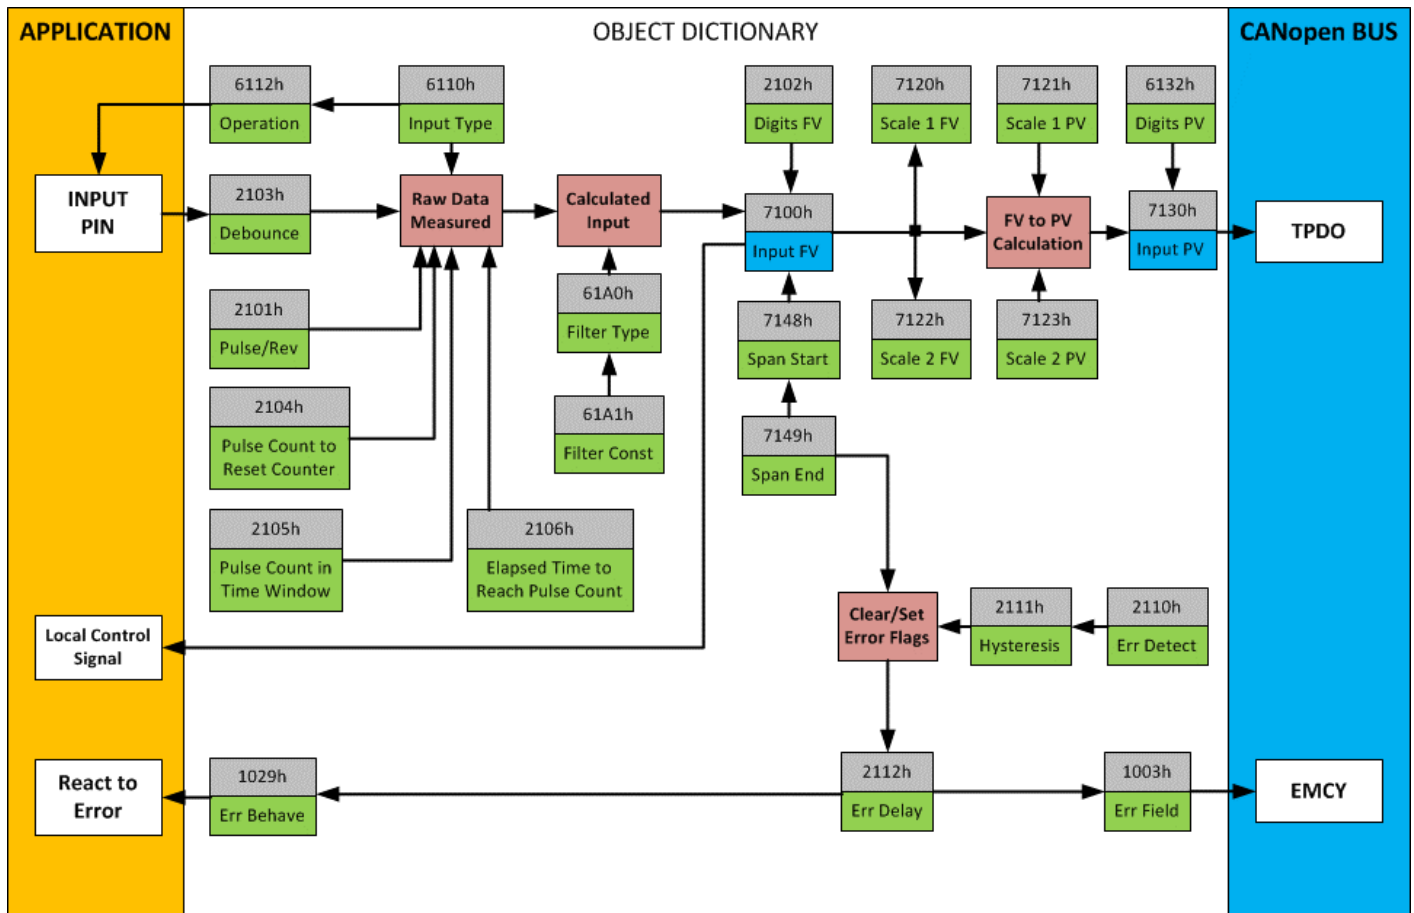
APPLICATION

OBJECT DICTIONARY

CANopen BUS

6112h
Operation

6110h
Input Type

2102h
Digits FV

7120h
Scale 1 FV

7121h
Scale 1 PV

6132h
Digits PV

INPUT PIN

2103h
Debounce

Raw Data Measured

Calculated Input

7100h
Input FV

FV to PV Calculation

7130h
Input PV

TPDO

2101h
Pulse/Rev

61A0h
Filter Type

7148h
Span Start

7122h
Scale 2 FV

7123h
Scale 2 PV

2104h
Pulse Count to Reset Counter

61A1h
Filter Const

7149h
Span End

2105h
Pulse Count in Time Window

2106h
Elapsed Time to Reach Pulse Count

Local Control Signal

Clear/Set Error Flags

2111h
Hysteresis

2110h
Err Detect

React to Error

1029h
Err Behave

2112h
Err Delay

1003h
Err Field

EMCY